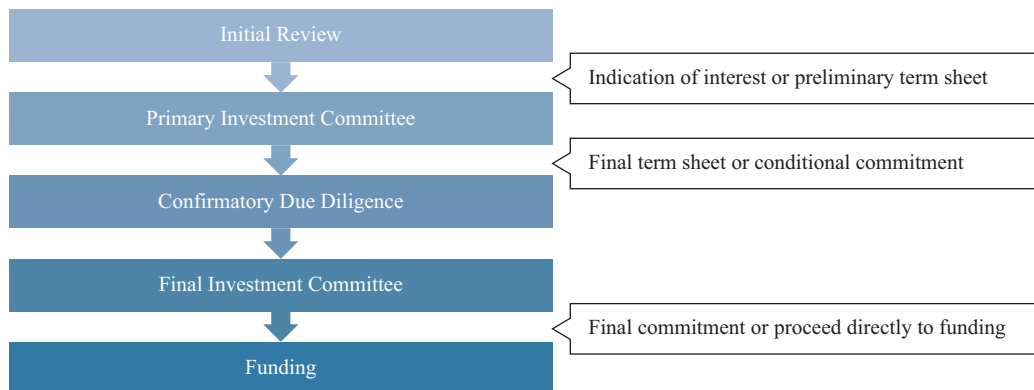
Initial Review

Indication of interest or preliminary term sheet

Primary Investment Committee

Final term sheet or conditional commitment

Confirmatory Due Diligence

Final Investment Committee

Final commitment or proceed directly to funding

Funding